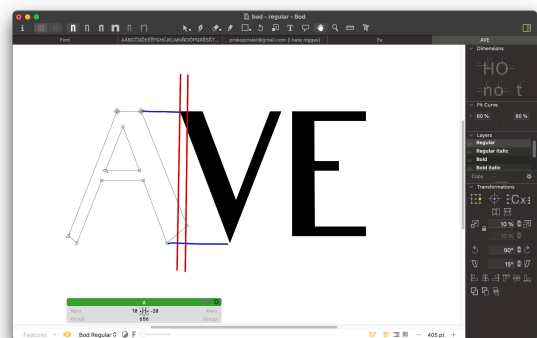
bod - regular - Bod

Font
AÁBCČDĎEÉĚFGHIÍJKLMNŇOÓPQRŘSŠT...
prokopziderl@gmail.com (i hate niggas)
Ele
AVE

Dimensions
HO
no t

Fit Curve
80 %
80 %

Layers
Regular
Regular Italic
Bold
Bold Italic

Copy

Transformations
Cx

10 %
10 %
90°
15°

A
Kern
18
-20
Kern
Group
656
Group

VE

Features
Bod Regular
F
405 pt